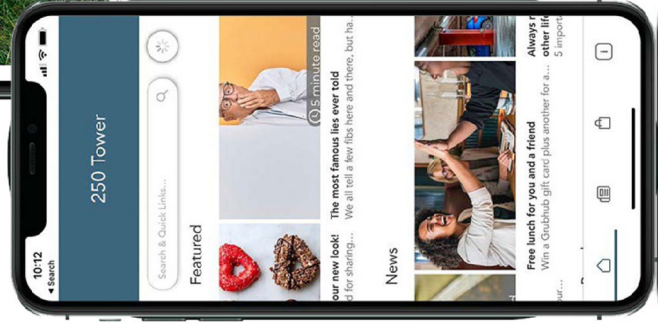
10:12
◂ Search

250 Tower

Search & Quick Links...

Featured

5 minute read

our new look!
d for sharing...

The most famous lies ever told
We all tell a few fibs here and there, but ha...

News

Free lunch for you and a friend
Win a Grubhub gift card plus another for a...

Always r
other life
5 import